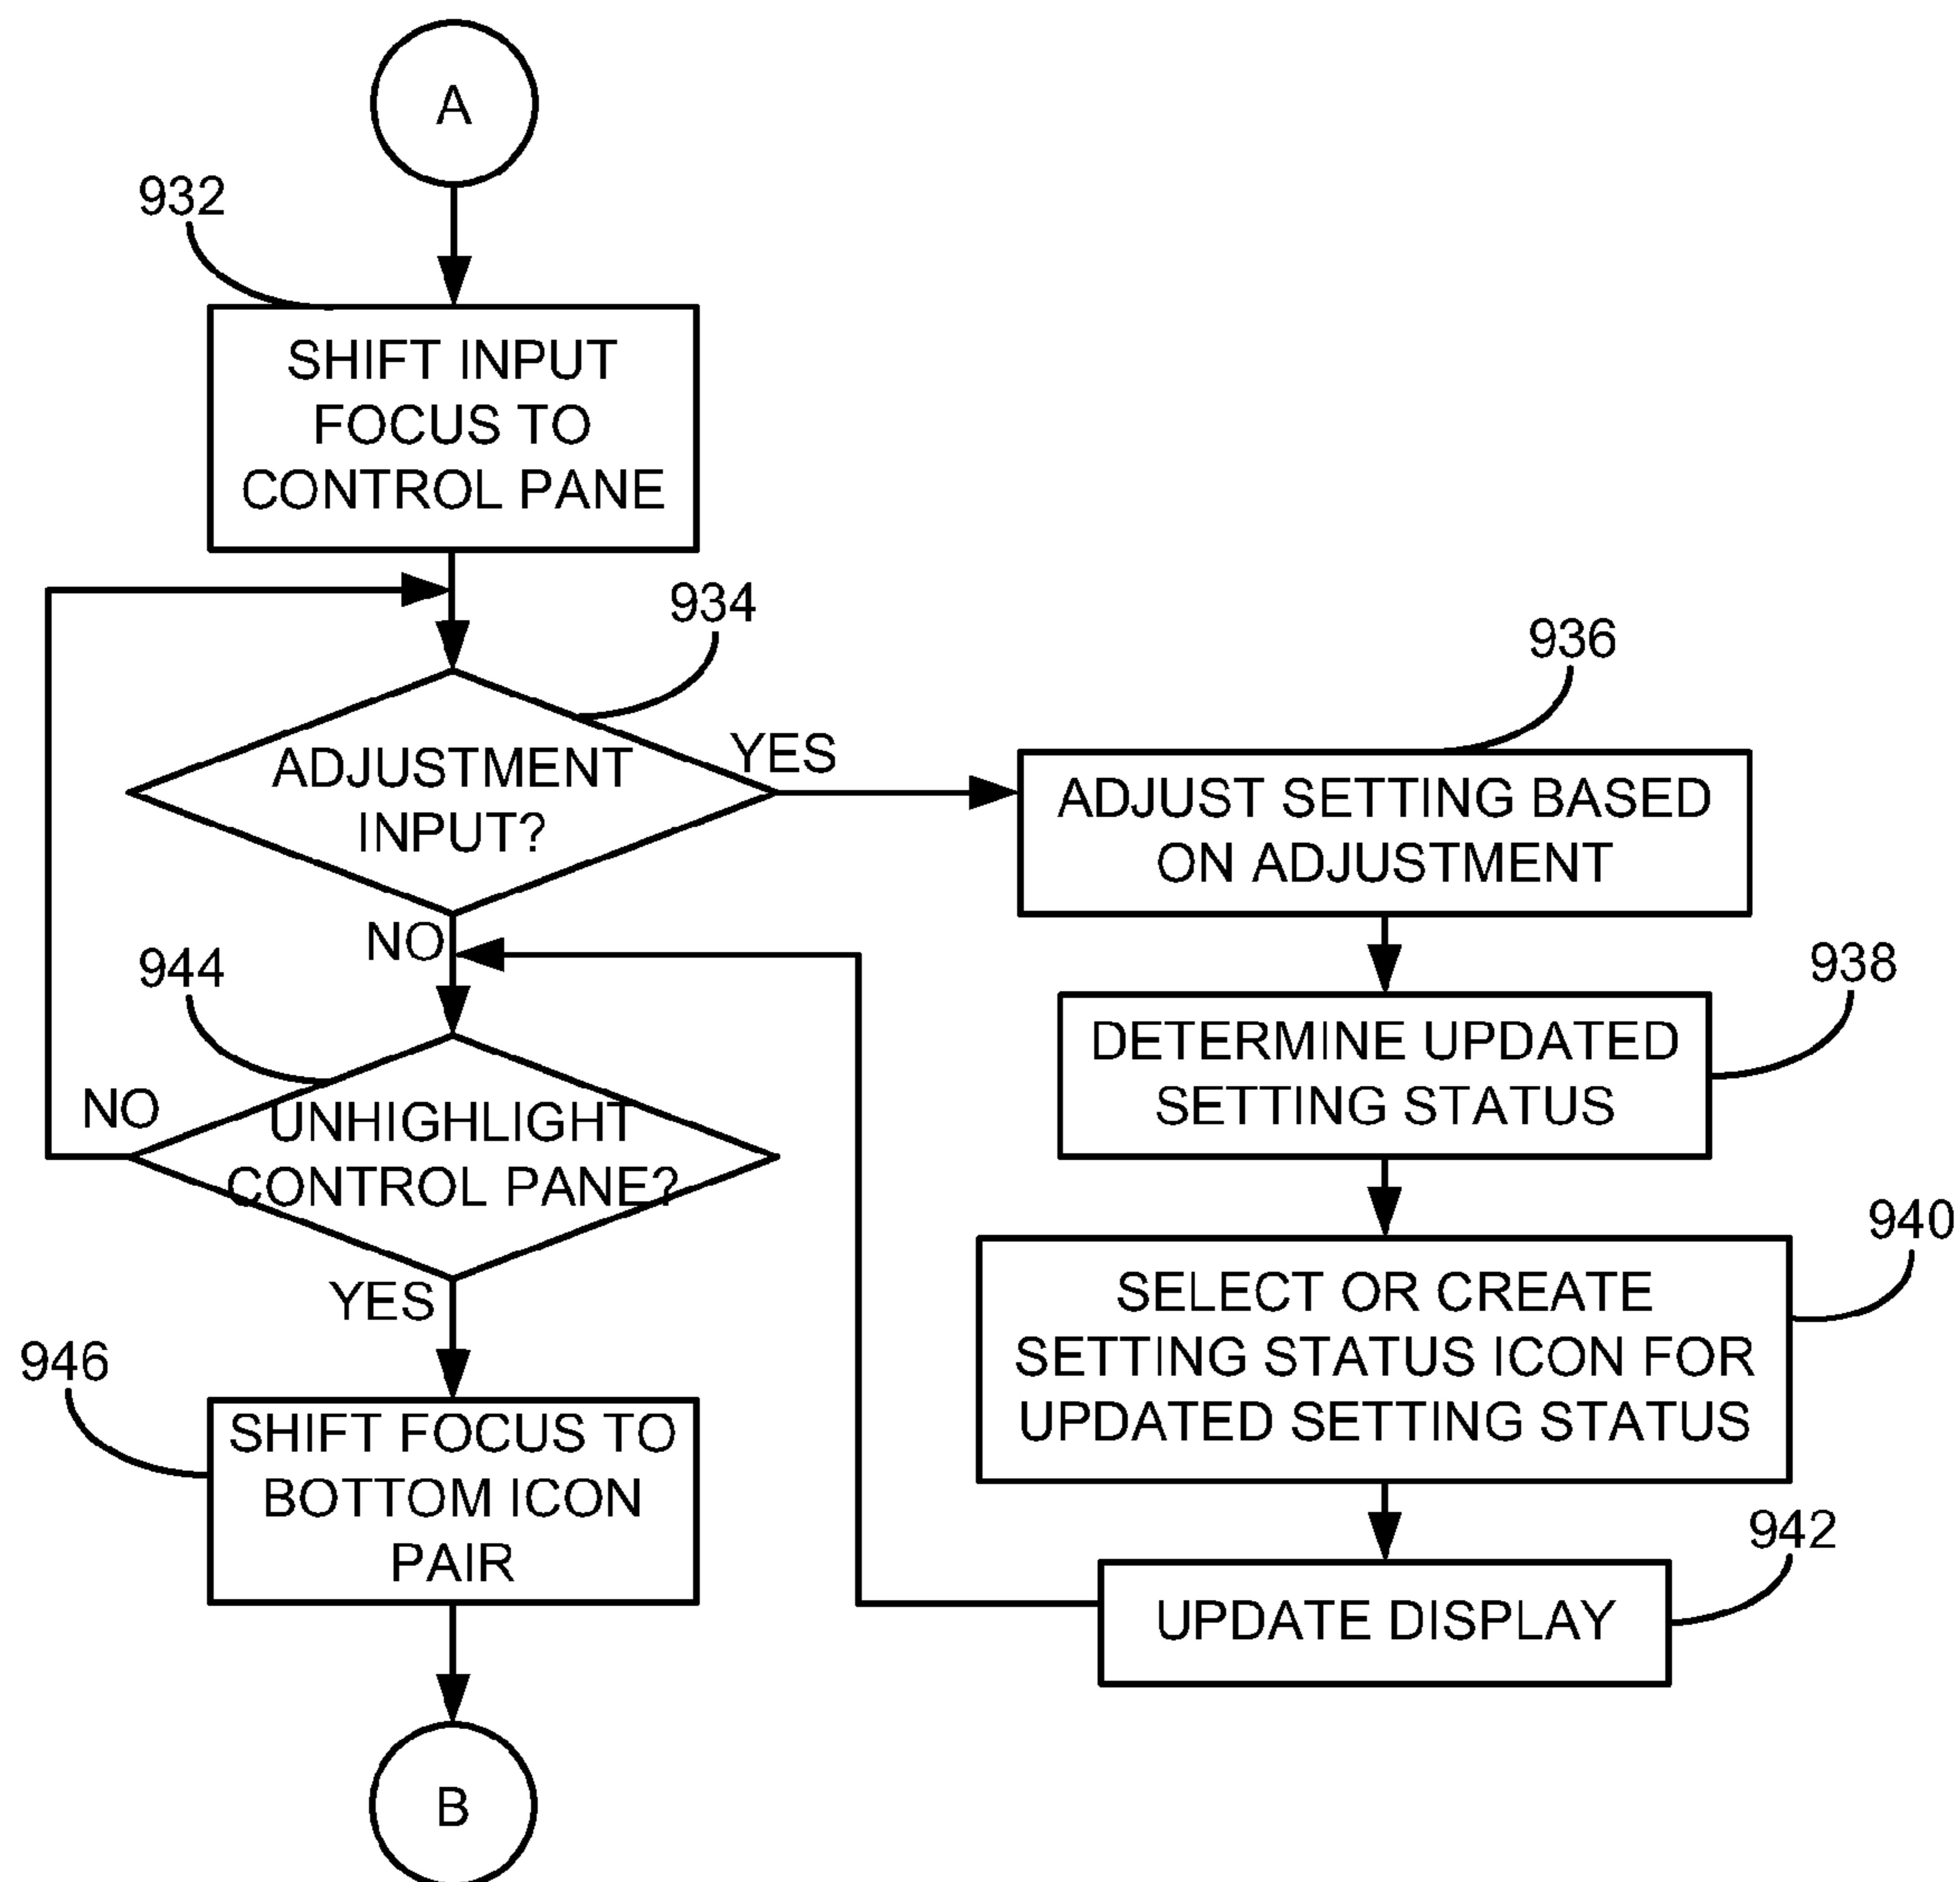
A

932

SHIFT INPUT FOCUS TO CONTROL PANE

934

ADJUSTMENT INPUT?

YES

936

ADJUST SETTING BASED ON ADJUSTMENT

NO

944

938

DETERMINE UPDATED SETTING STATUS

NO

UNHIGHLIGHT CONTROL PANE?

940

SELECT OR CREATE SETTING STATUS ICON FOR UPDATED SETTING STATUS

YES

946

SHIFT FOCUS TO BOTTOM ICON PAIR

942

UPDATE DISPLAY

B